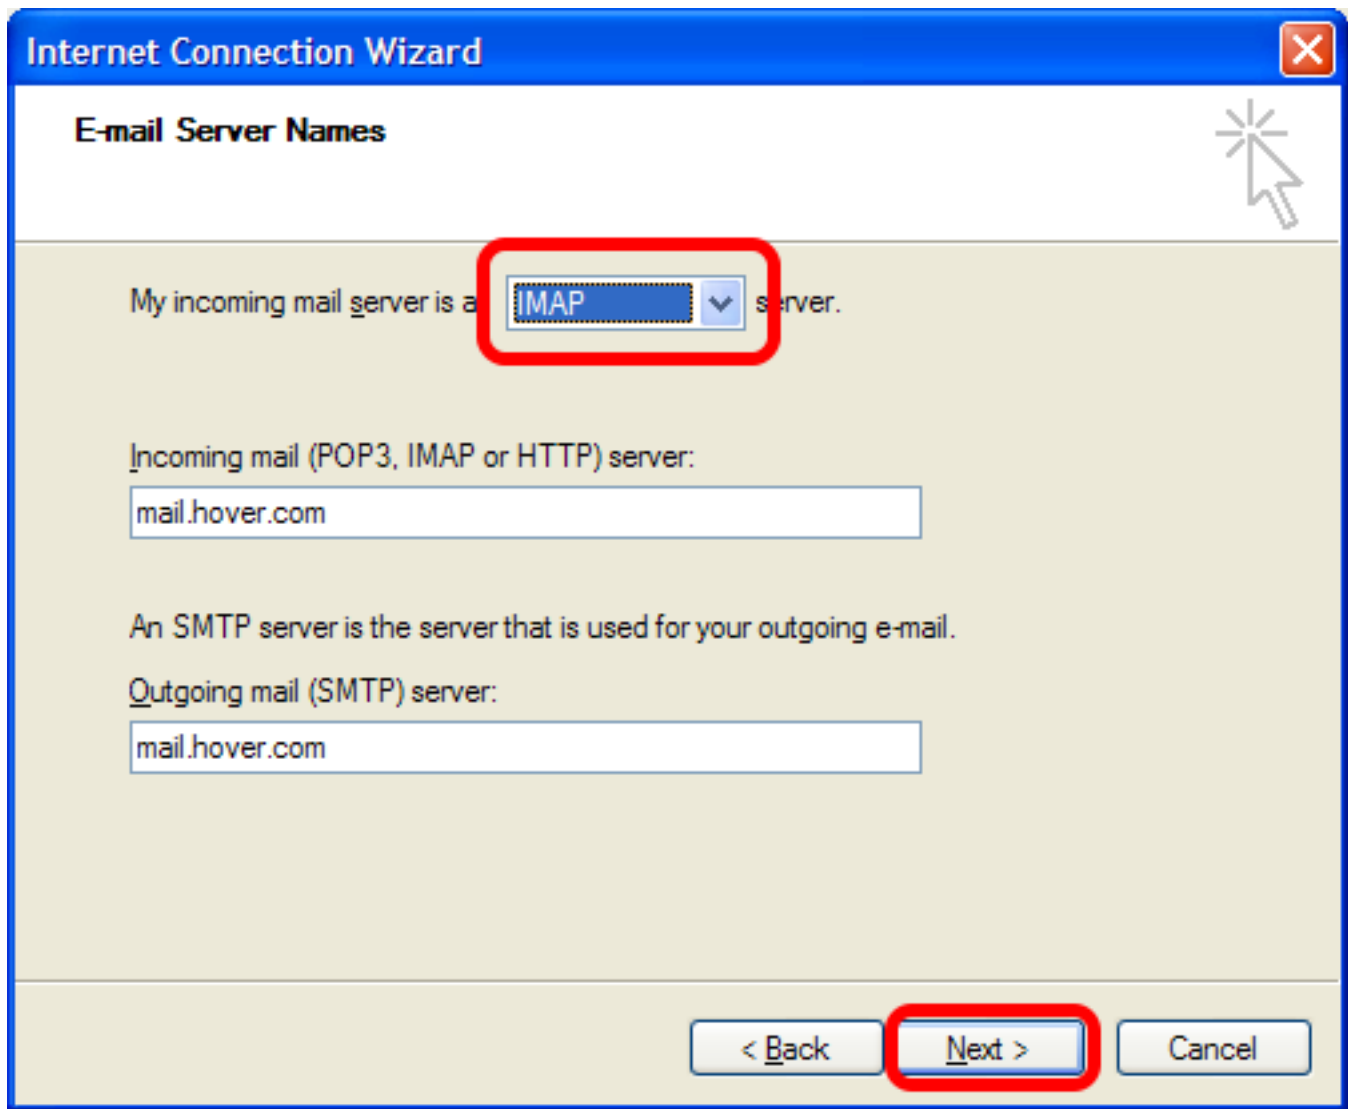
Internet Connection Wizard

E-mail Server Names

My incoming mail server is a IMAP server.

Incoming mail (POP3, IMAP or HTTP) server:

mail.hover.com

An SMTP server is the server that is used for your outgoing e-mail.

Outgoing mail (SMTP) server:

mail.hover.com

< Back Next > Cancel